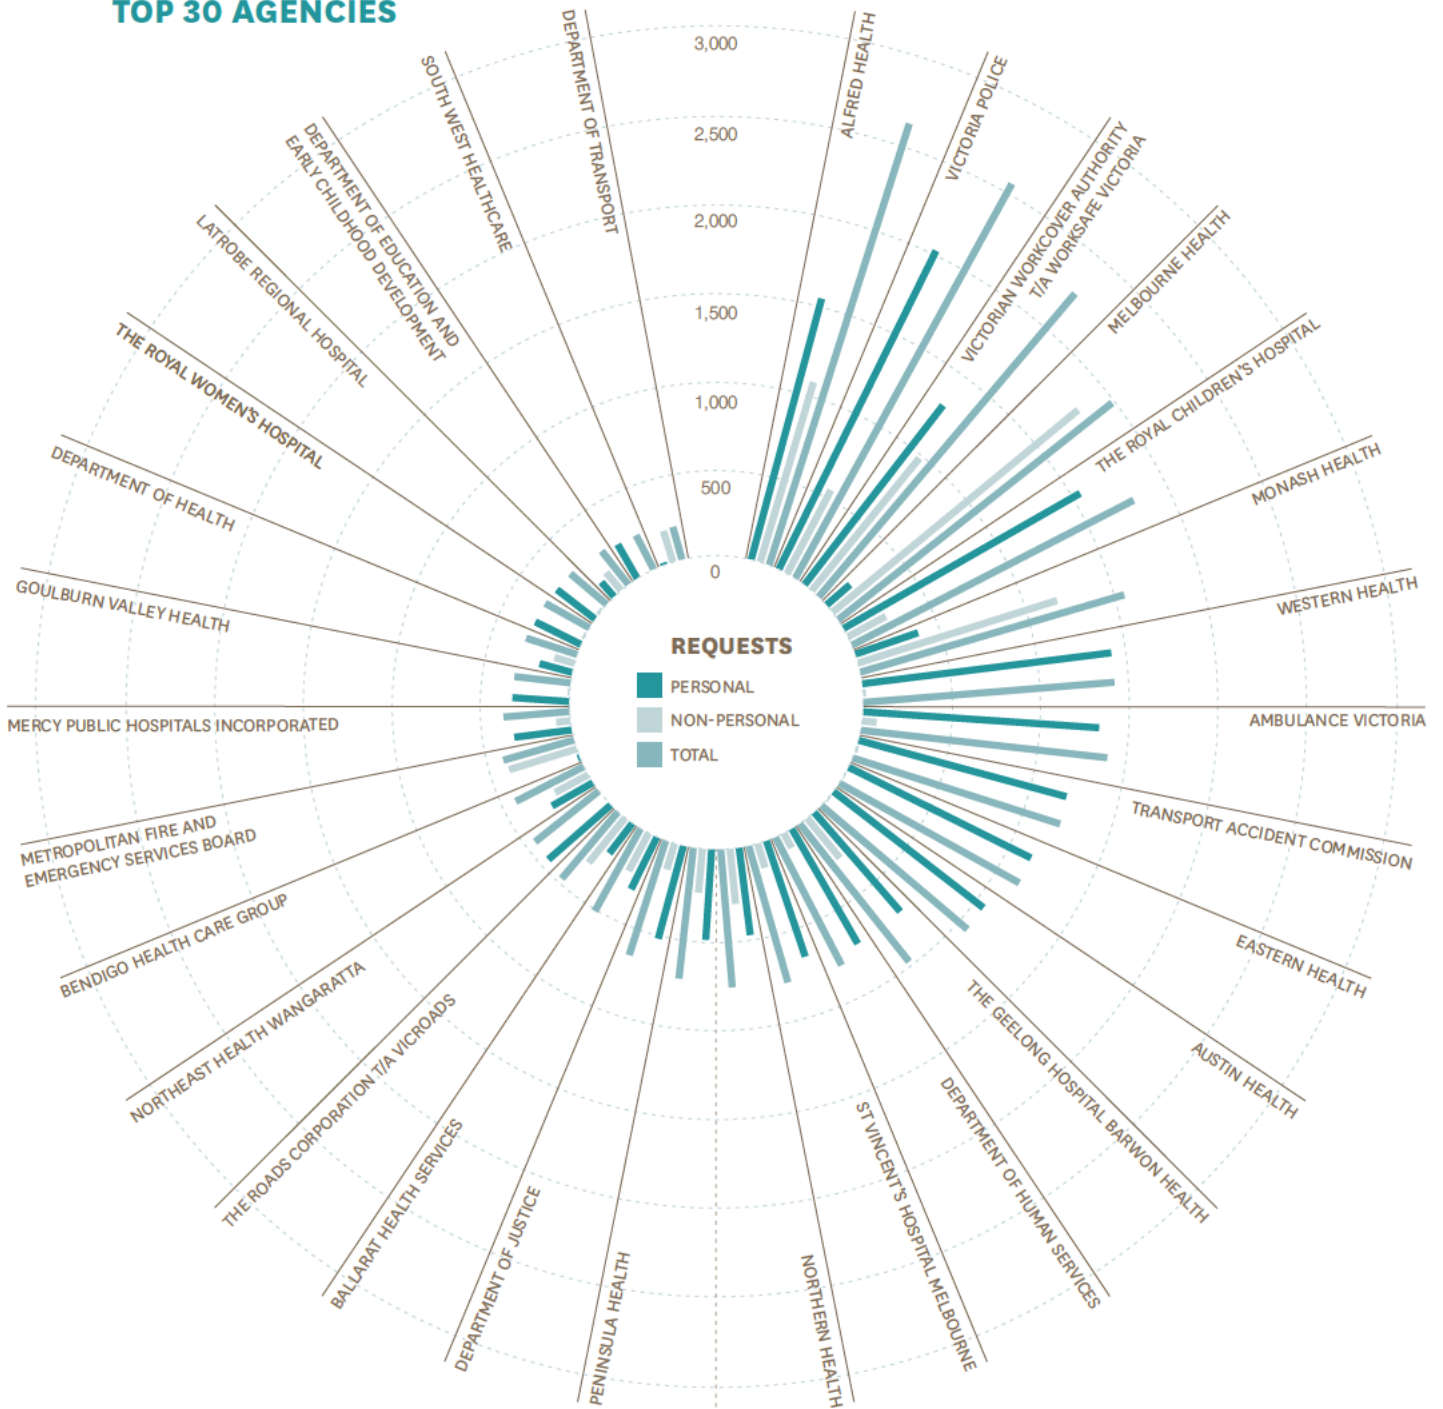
TOP 30 AGENCIES

3,000
2,500
2,000
1,500
1,000
500
0

ALFRED HEALTH
VICTORIA POLICE
VICTORIAN WORKCOVER AUTHORITY T/A WORKSAFE VICTORIA
MELBOURNE HEALTH
THE ROYAL CHILDREN'S HOSPITAL
MONASH HEALTH
WESTERN HEALTH
AMBULANCE VICTORIA
TRANSPORT ACCIDENT COMMISSION
EASTERN HEALTH
AUSTIN HEALTH
THE GEELONG HOSPITAL BARWON HEALTH
DEPARTMENT OF HUMAN SERVICES
ST VINCENT'S HOSPITAL MELBOURNE
NORTHERN HEALTH
PENINSULA HEALTH
DEPARTMENT OF JUSTICE
BALLARAT HEALTH SERVICES
THE ROADS CORPORATION T/A VICROADS
NORTHEAST HEALTH WANGARATTA
BENDIGO HEALTH CARE GROUP
METROPOLITAN FIRE AND EMERGENCY SERVICES BOARD
MERCY PUBLIC HOSPITALS INCORPORATED
GOULBURN VALLEY HEALTH
DEPARTMENT OF HEALTH
THE ROYAL WOMEN'S HOSPITAL
LATROBE REGIONAL HOSPITAL
DEPARTMENT OF EDUCATION AND EARLY CHILDHOOD DEVELOPMENT
SOUTH WEST HEALTHCARE
DEPARTMENT OF TRANSPORT

REQUESTS
PERSONAL
NON-PERSONAL
TOTAL